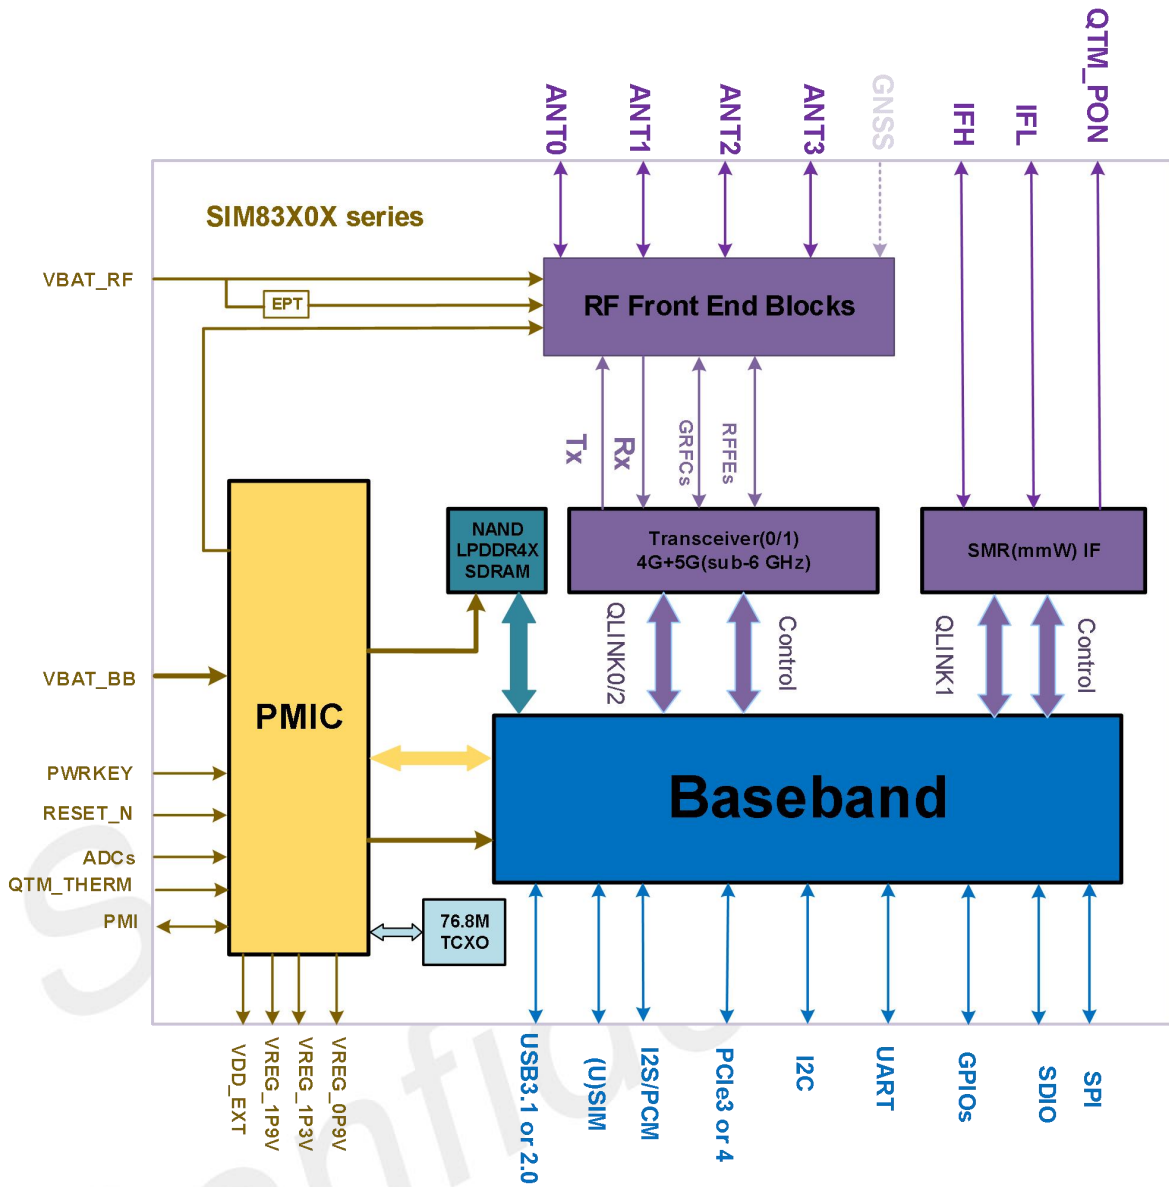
ANT0
ANT1
ANT2
ANT3
GNSS
IFH
IFL
QTM_PON

SIM83X0X series

VBAT_RF
EPT
RF Front End Blocks

Tx
Rx
GRFCs
RFFEs

NAND LPDDR4X SDRAM
Transceiver(0/1) 4G+5G(sub-6 GHz)
SMR(mmW) IF

QLINK0/2
Control
QLINK1
Control

VBAT_BB
PMIC
PWRKEY
RESET_N
ADCs
QTM_THERM
PMI

Baseband

76.8M TCXO

VDD_EXT
VREG_1P9V
VREG_1P3V
VREG_0P9V

USB3.1 or 2.0
(U)SIM
I2S/PCM
PCIe3 or 4
I2C
UART
GPIOs
SDIO
SPI